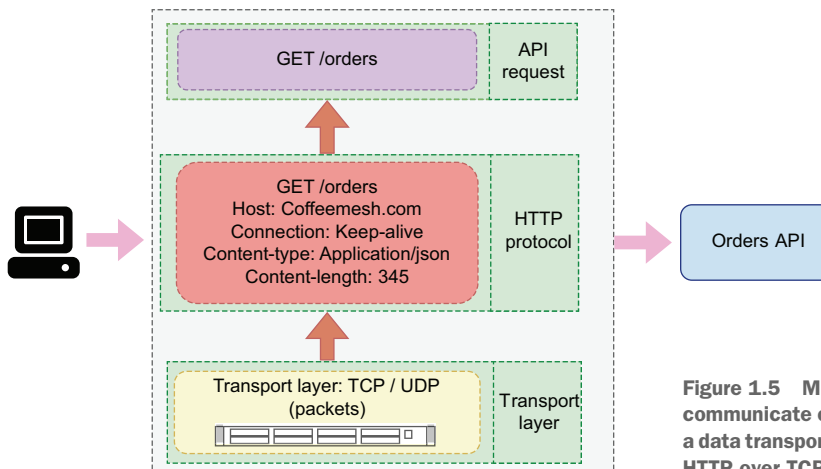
GET /orders

API request

GET /orders
Host: Coffeemesh.com
Connection: Keep-alive
Content-type: Application/json
Content-length: 345

HTTP protocol

Orders API

Transport layer: TCP / UDP (packets)

Transport layer

Figure 1.5 M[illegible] communicate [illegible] a data transpo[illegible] HTTP over TC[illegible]